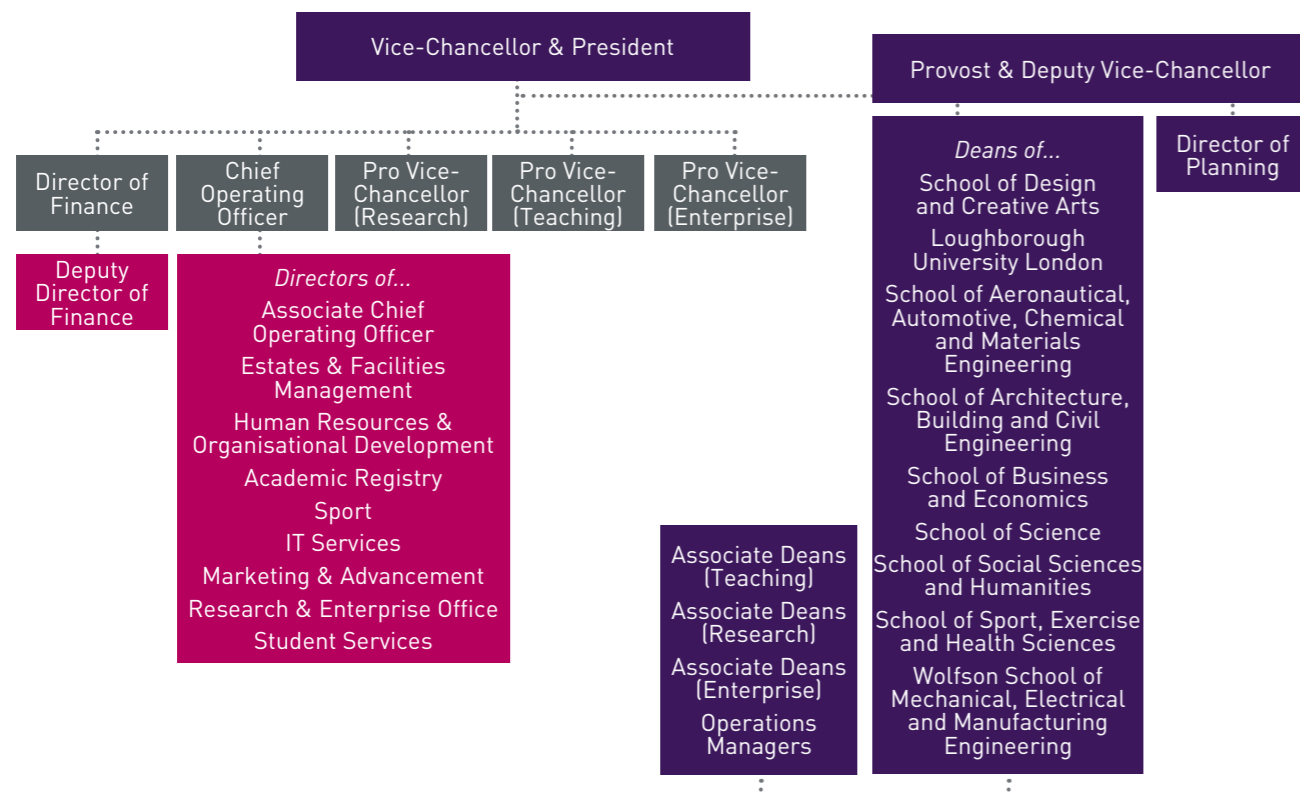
Vice-Chancellor & President

Provost & Deputy Vice-Chancellor

Director of Finance

Chief Operating Officer

Pro Vice-Chancellor (Research)

Pro Vice-Chancellor (Teaching)

Pro Vice-Chancellor (Enterprise)

Deputy Director of Finance

*Directors of...*
Associate Chief Operating Officer
Estates & Facilities Management
Human Resources & Organisational Development
Academic Registry
Sport
IT Services
Marketing & Advancement
Research & Enterprise Office
Student Services

*Deans of...*
School of Design and Creative Arts
Loughborough University London
School of Aeronautical, Automotive, Chemical and Materials Engineering
School of Architecture, Building and Civil Engineering
School of Business and Economics
School of Science
School of Social Sciences and Humanities
School of Sport, Exercise and Health Sciences
Wolfson School of Mechanical, Electrical and Manufacturing Engineering

Director of Planning

Associate Deans (Teaching)
Associate Deans (Research)
Associate Deans (Enterprise)
Operations Managers